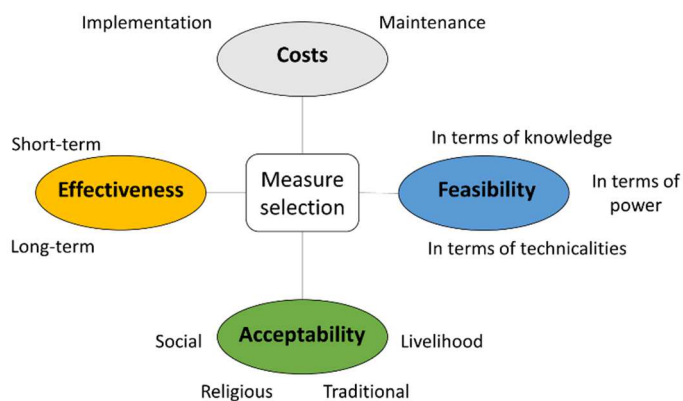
Implementation

Costs

Maintenance

Short-term

Effectiveness

Long-term

Measure selection

In terms of knowledge

Feasibility

In terms of power

In terms of technicalities

Social

Acceptability

Livelihood

Religious

Traditional